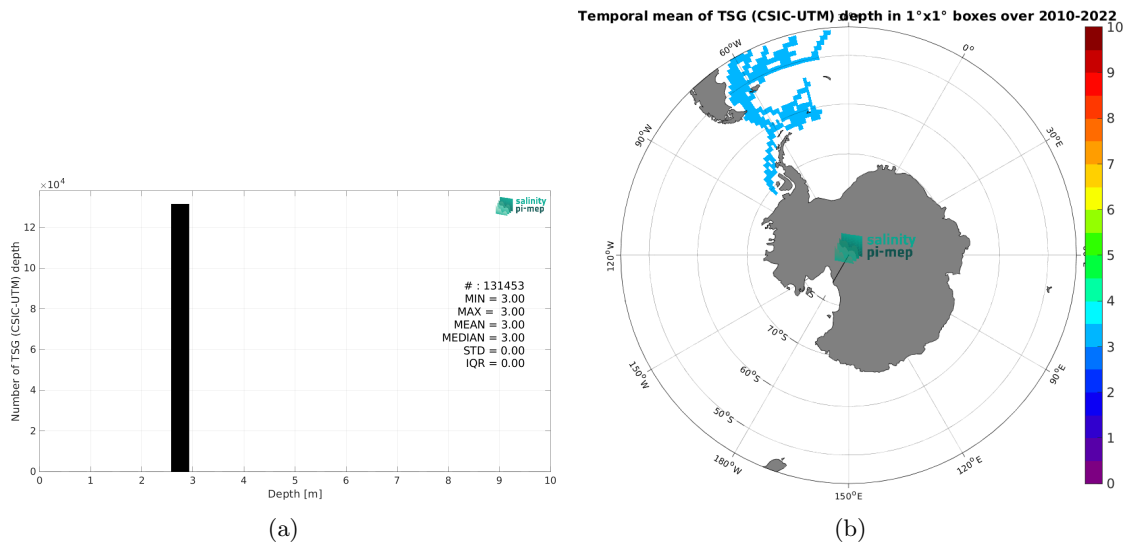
$\times10^4$

salinity pi-mep

# : 131453
MIN = 3.00
MAX = 3.00
MEAN = 3.00
MEDIAN = 3.00
STD = 0.00
IQR = 0.00

Number of TSG (CSIC-UTM) depth

12
10
8
6
4
2
0

0 1 2 3 4 5 6 7 8 9 10

Depth [m]

(a)

Temporal mean of TSG (CSIC-UTM) depth in 1°x1° boxes over 2010-2022

60°W
0°
90°W
30°E
120°W
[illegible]
150°W
60°E
70°S
60°S
50°S
90°E
180°W
120°E
150°E

salinity pi-mep

10
9
8
7
6
5
4
3
2
1
0

(b)